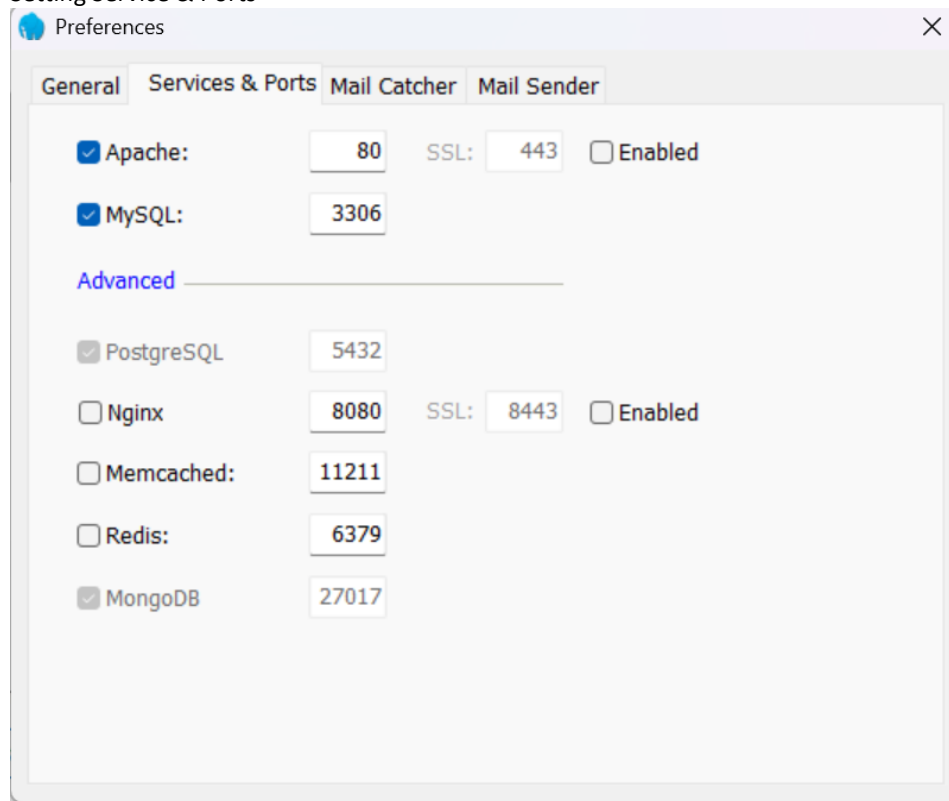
Setting Service & Ports

Preferences

×

General | Services & Ports | Mail Catcher | Mail Sender

Apache: 80 SSL: 443 Enabled

MySQL: 3306

Advanced

PostgreSQL 5432

Nginx 8080 SSL: 8443 Enabled

Memcached: 11211

Redis: 6379

MongoDB 27017